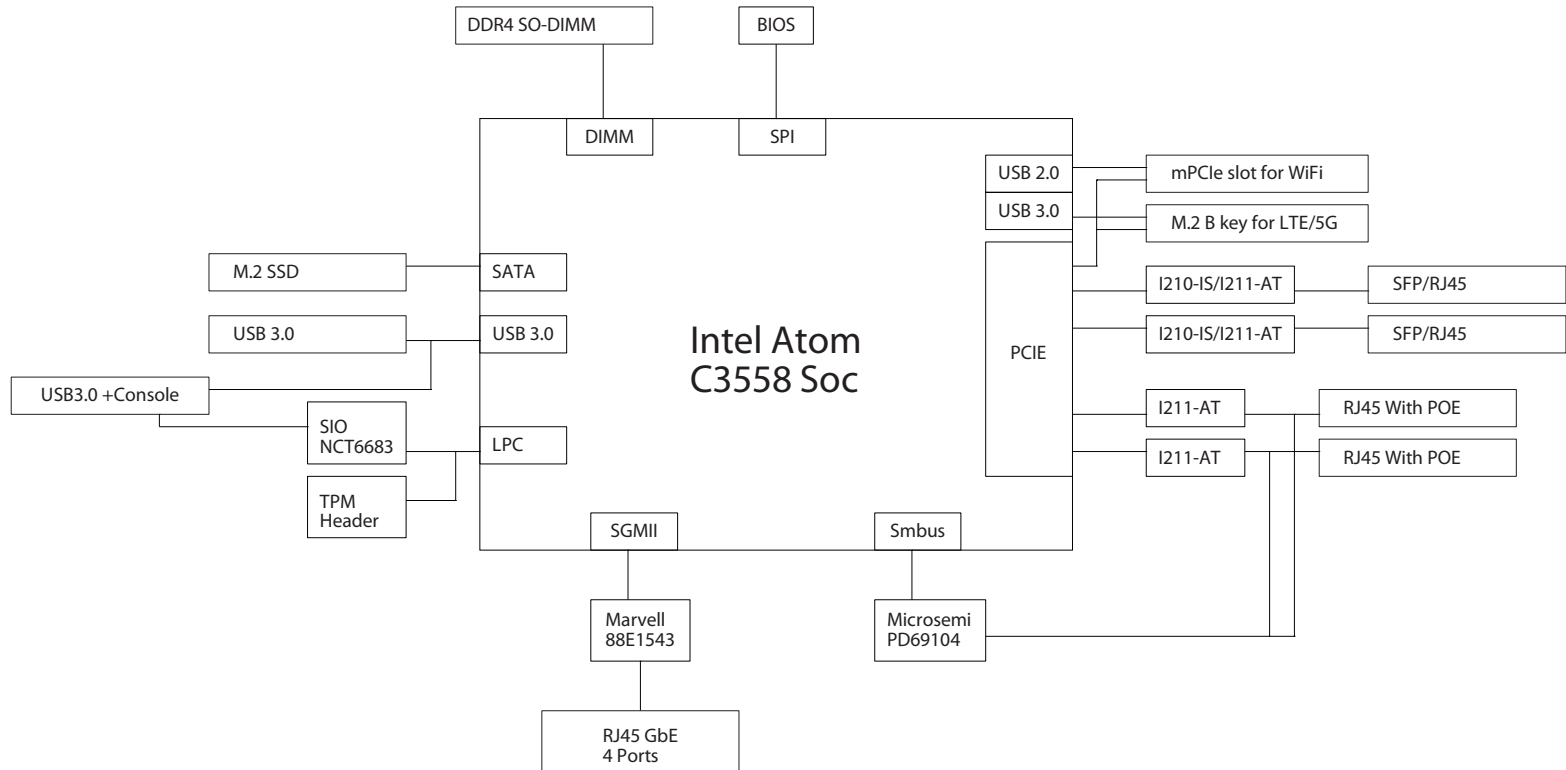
DDR4 SO-DIMM

BIOS

DIMM

SPI

USB 2.0

mPCIe slot for WiFi

USB 3.0

M.2 B key for LTE/5G

M.2 SSD

SATA

I210-IS/I211-AT

SFP/RJ45

USB 3.0

USB 3.0

Intel Atom C3558 Soc

I210-IS/I211-AT

SFP/RJ45

PCIE

USB3.0 +Console

SIO NCT6683

LPC

I211-AT

RJ45 With POE

I211-AT

RJ45 With POE

TPM Header

SGMII

Smbus

Marvell 88E1543

Microsemi PD69104

RJ45 GbE 4 Ports